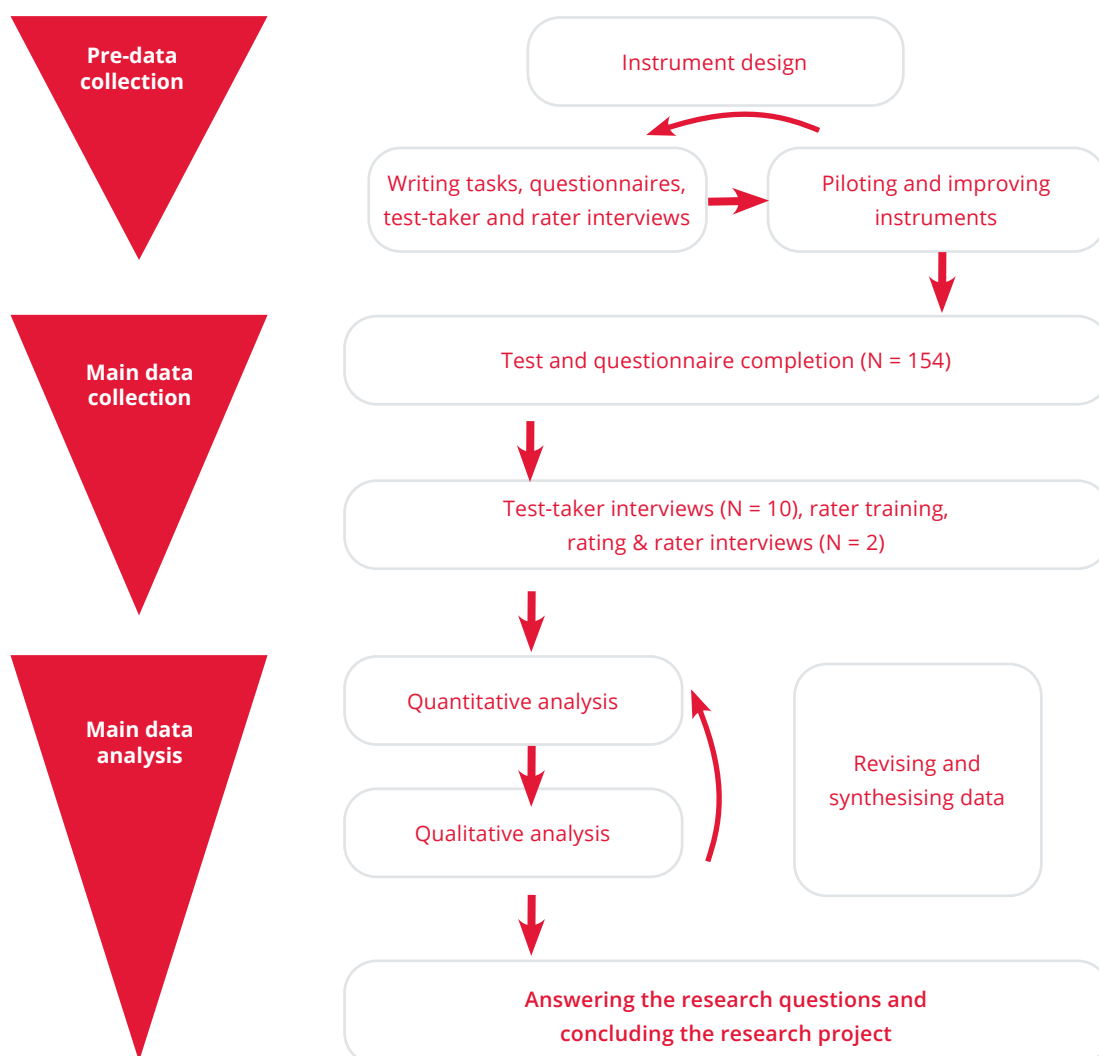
Pre-data collection

Instrument design

Writing tasks, questionnaires, test-taker and rater interviews

Piloting and improving instruments

Main data collection

Test and questionnaire completion (N = 154)

Test-taker interviews (N = 10), rater training, rating & rater interviews (N = 2)

Main data analysis

Quantitative analysis

Qualitative analysis

Revising and synthesising data

Answering the research questions and concluding the research project